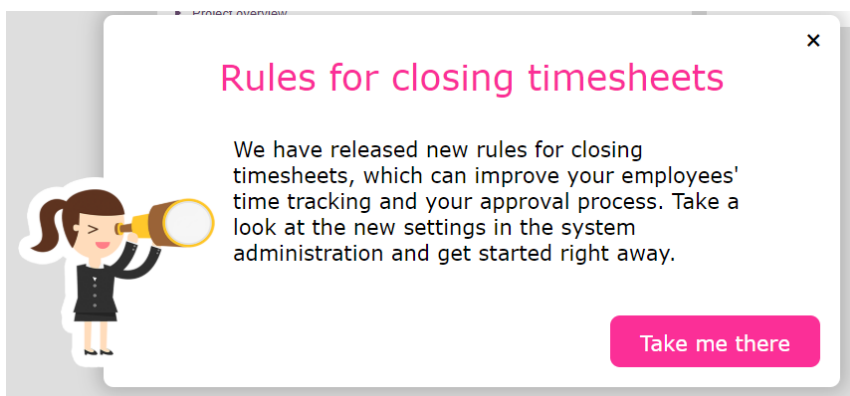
Project overview

×

Rules for closing timesheets

We have released new rules for closing timesheets, which can improve your employees' time tracking and your approval process. Take a look at the new settings in the system administration and get started right away.

Take me there